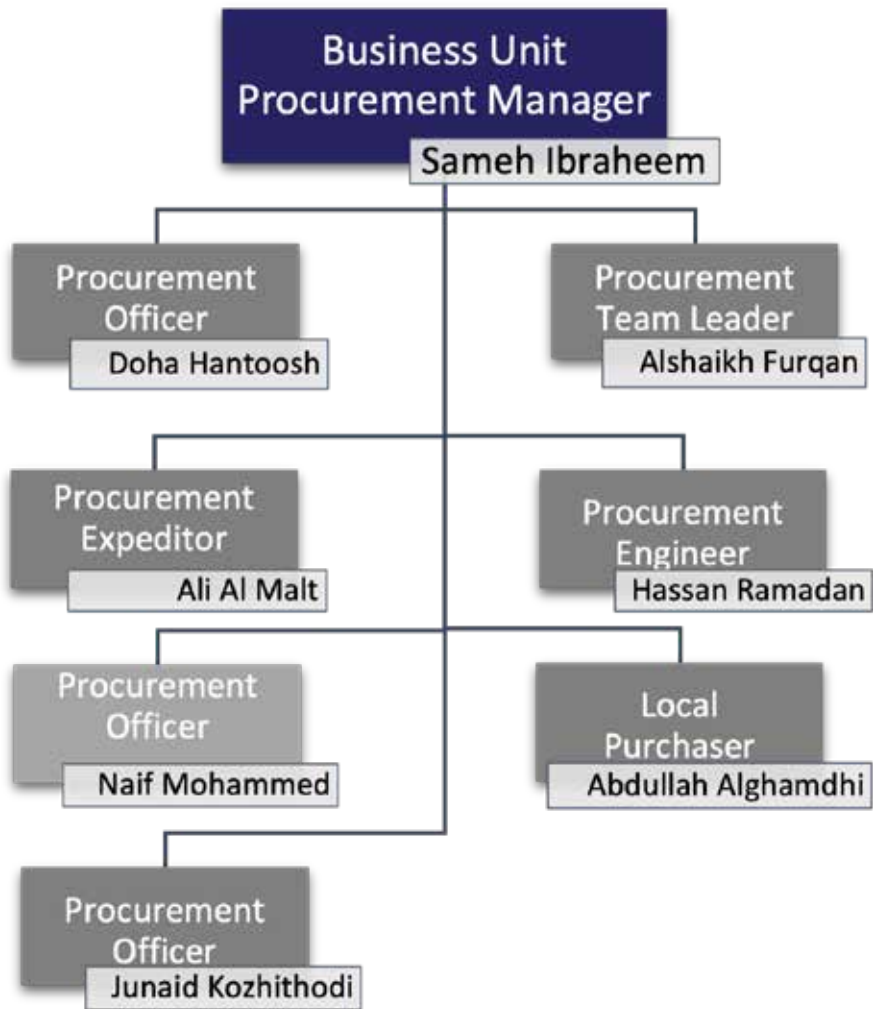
Business Unit Procurement Manager
Sameh Ibraheem

Procurement Officer
Doha Hantoosh

Procurement Team Leader
Alshaikh Furqan

Procurement Expeditor
Ali Al Malt

Procurement Engineer
Hassan Ramadan

Procurement Officer
Naif Mohammed

Local Purchaser
Abdullah Alghamdhi

Procurement Officer
Junaid Kozhithodi